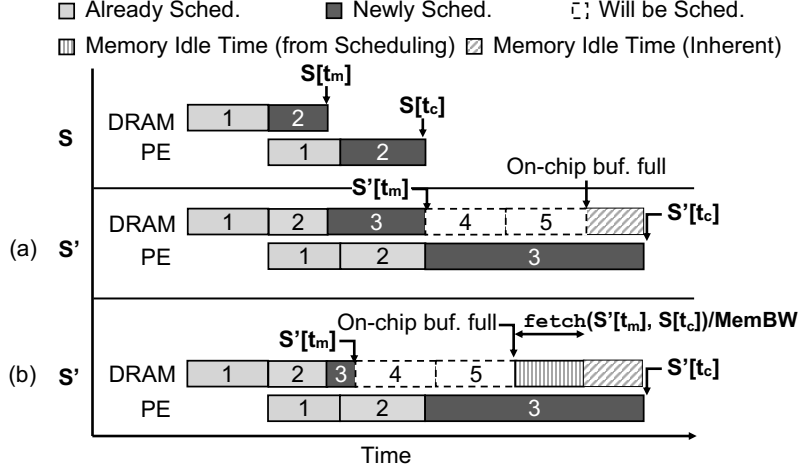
Already Sched. Newly Sched. Will be Sched.

Memory Idle Time (from Scheduling) Memory Idle Time (Inherent)

S

$S[t_m]$

$S[t_c]$

DRAM 1 2

PE 1 2

(a) S'

$S'[t_m]$

On-chip buf. full

DRAM 1 2 3 4 5

$S'[t_c]$

PE 1 2 3

(b) S'

$S'[t_m]$

On-chip buf. full

fetch($S'[t_m]$, $S[t_c]$)/MemBW

DRAM 1 2 3 4 5

$S'[t_c]$

PE 1 2 3

Time